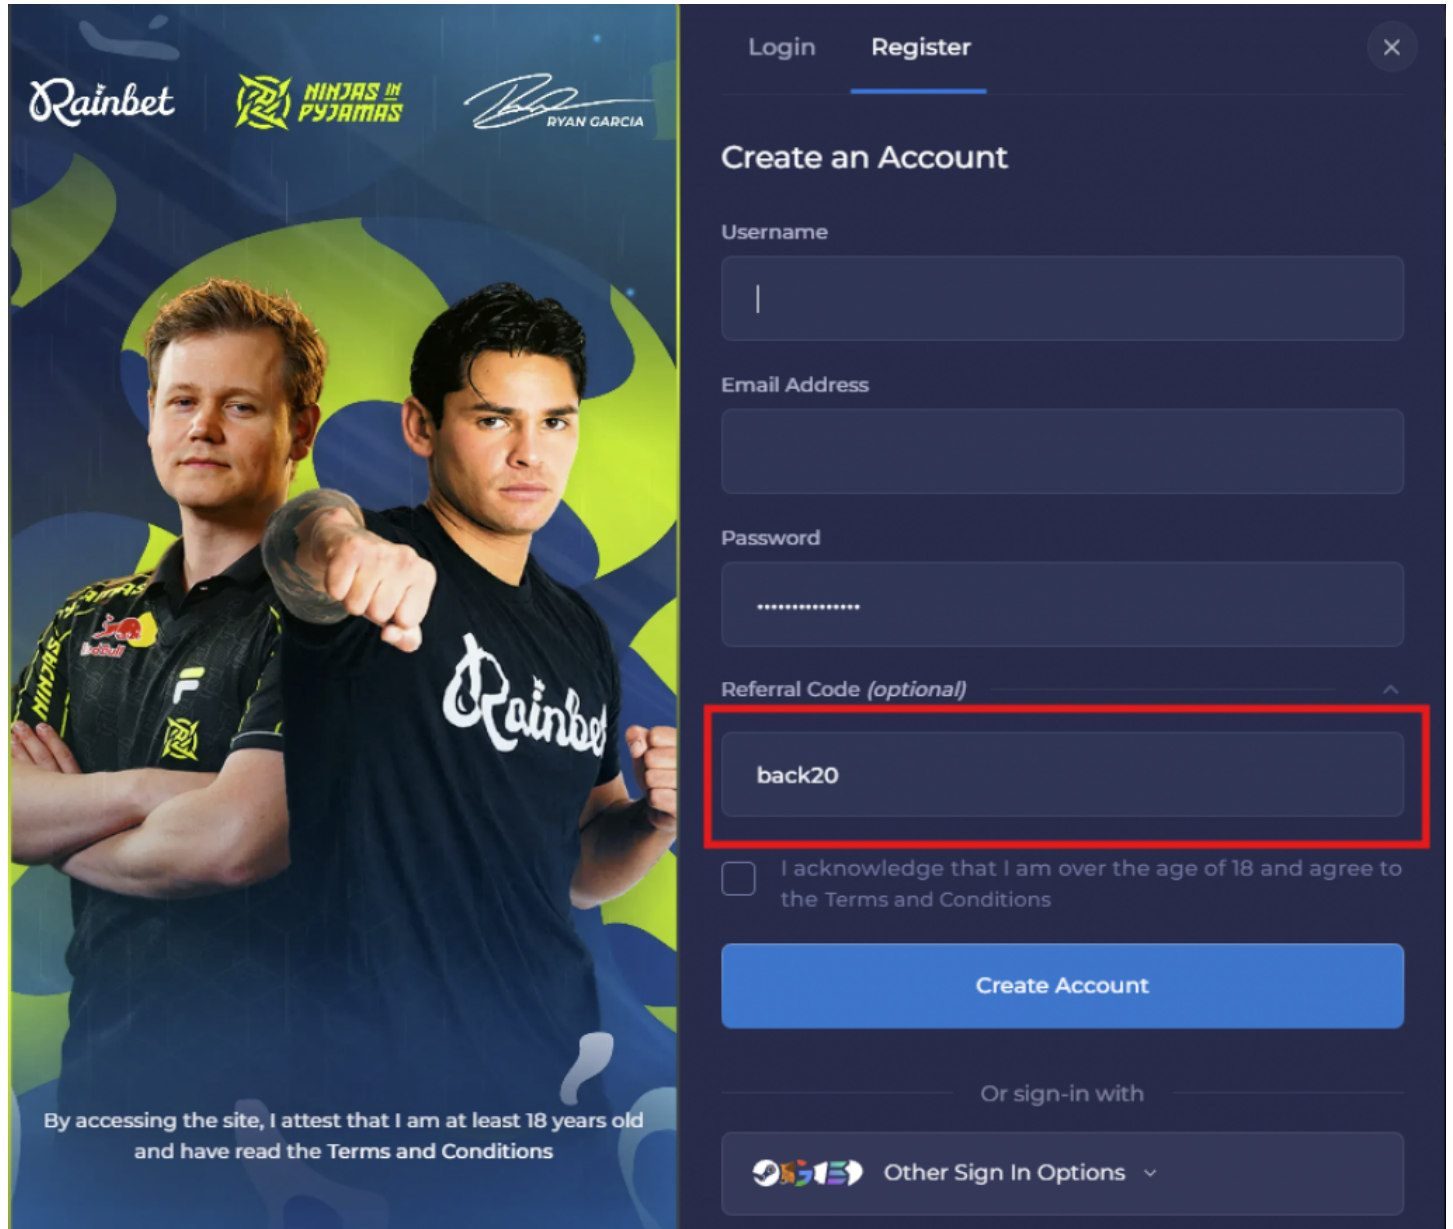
Rainbet NINJAS IN PYJAMAS RYAN GARCIA

Login Register ×

Create an Account

Username

|

Email Address

Password

••••••••••••••••

Referral Code *(optional)*

back20

I acknowledge that I am over the age of 18 and agree to the Terms and Conditions

Create Account

Or sign-in with

Other Sign In Options

By accessing the site, I attest that I am at least 18 years old and have read the Terms and Conditions

Rainbet